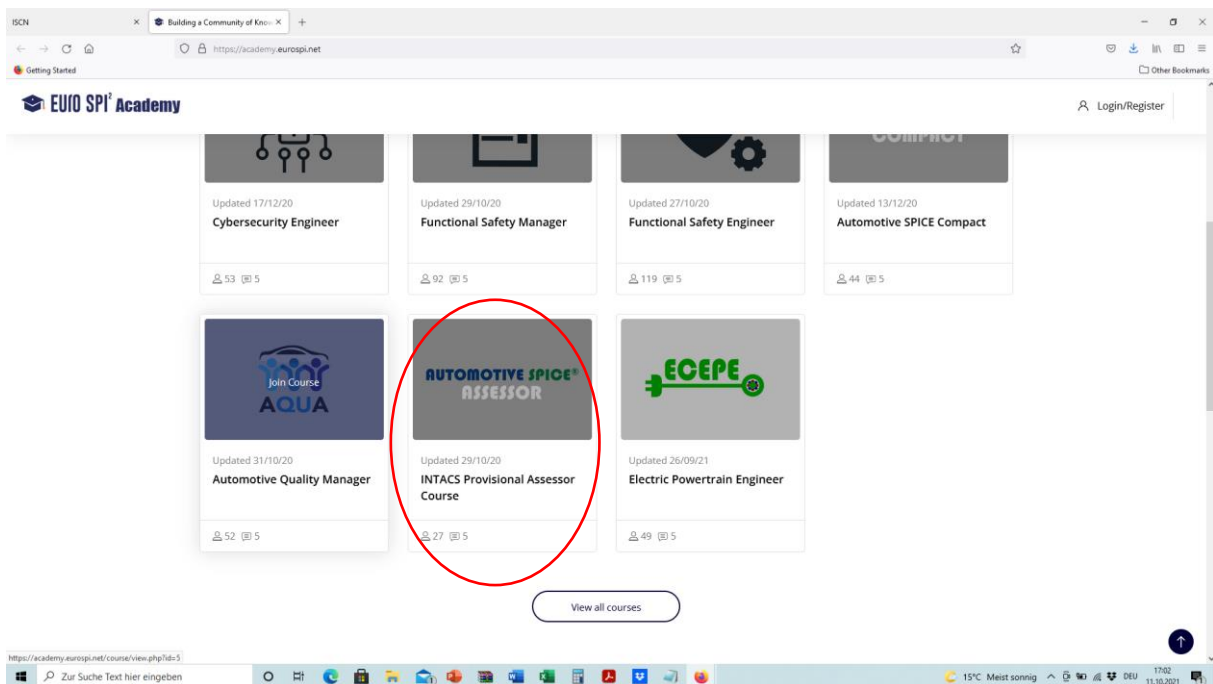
ISCN
Building a Community of Know
https://academy.eurospi.net
Getting Started
Other Bookmarks

EURO SPI² Academy
Login/Register

COMPACT

Updated 17/12/20
Cybersecurity Engineer
53 5

Updated 29/10/20
Functional Safety Manager
92 5

Updated 27/10/20
Functional Safety Engineer
119 5

Updated 13/12/20
Automotive SPICE Compact
44 5

Join Course
AQUA
Updated 31/10/20
Automotive Quality Manager
52 5

AUTOMOTIVE SPICE®
ASSESSOR
Updated 29/10/20
INTACS Provisional Assessor Course
27 5

ECEPE
Updated 26/09/21
Electric Powertrain Engineer
49 5

View all courses

https://academy.eurospi.net/course/view.php?id=5
Zur Suche Text hier eingeben
15°C Meist sonnig DEU 17:02 11.10.2021